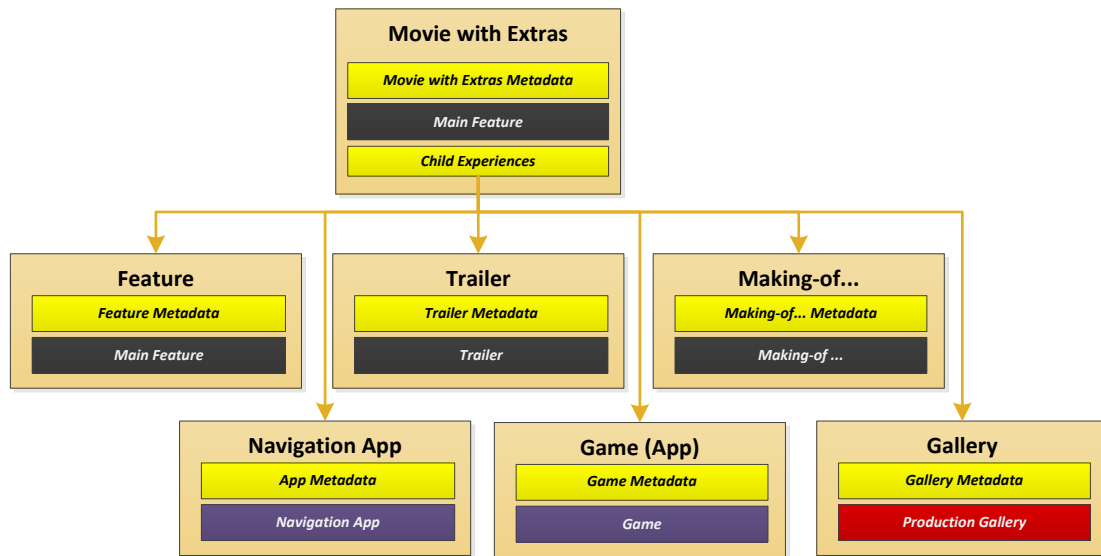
Movie with Extras

Movie with Extras Metadata

Main Feature

Child Experiences

Feature

Feature Metadata

Main Feature

Trailer

Trailer Metadata

Trailer

Making-of...

Making-of... Metadata

Making-of ...

Navigation App

App Metadata

Navigation App

Game (App)

Game Metadata

Game

Gallery

Gallery Metadata

Production Gallery